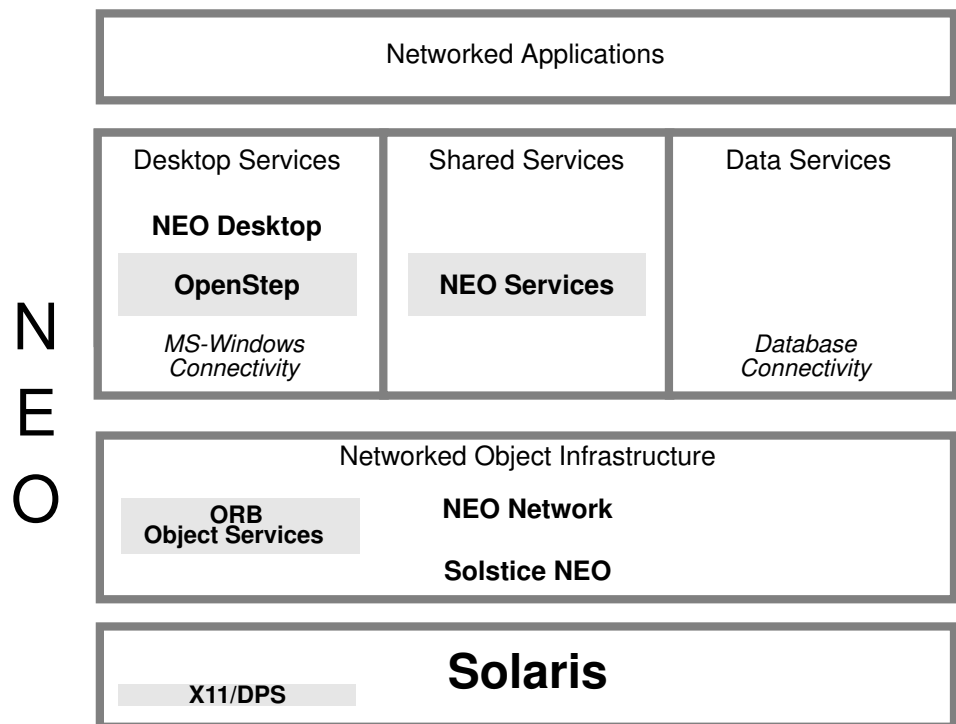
Networked Applications

Desktop Services

NEO Desktop

OpenStep

*MS-Windows Connectivity*

Shared Services

NEO Services

Data Services

*Database Connectivity*

N
E
O

Networked Object Infrastructure

ORB
Object Services

NEO Network

Solstice NEO

X11/DPS

Solaris